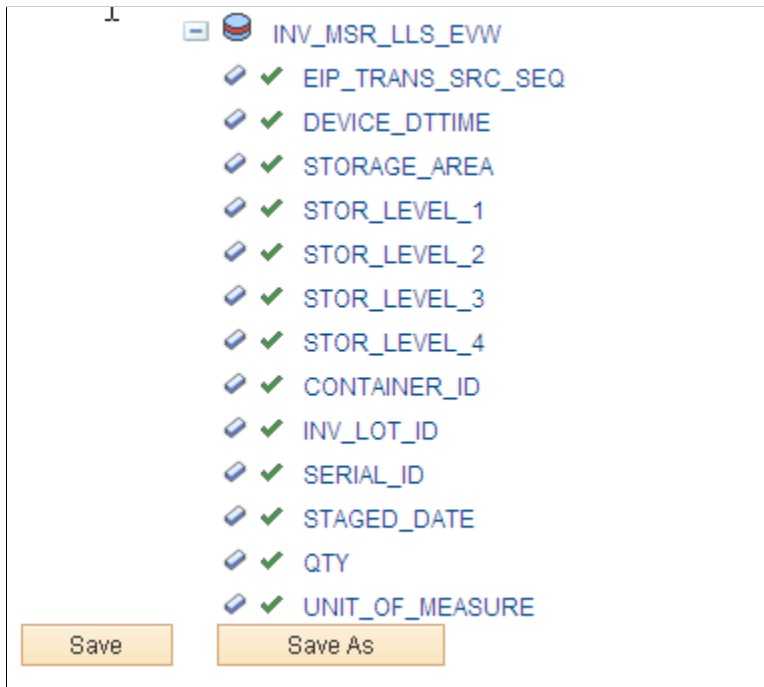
INV_MSR_LLS_EVW

EIP_TRANS_SRC_SEQ

DEVICE_DTTIME

STORAGE_AREA

STOR_LEVEL_1

STOR_LEVEL_2

STOR_LEVEL_3

STOR_LEVEL_4

CONTAINER_ID

INV_LOT_ID

SERIAL_ID

STAGED_DATE

QTY

UNIT_OF_MEASURE

Save

Save As